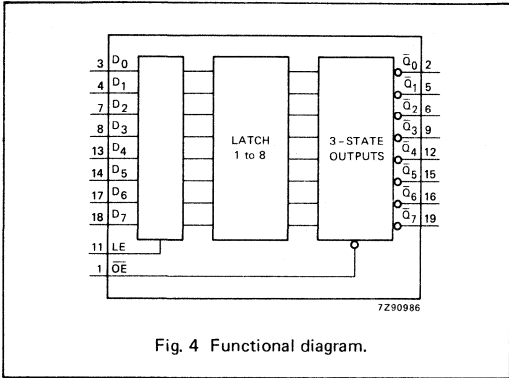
3 $D_0$
4 $D_1$
7 $D_2$
8 $D_3$
13 $D_4$
14 $D_5$
17 $D_6$
18 $D_7$
11 LE
1 $\overline{OE}$

LATCH 1 to 8

3 - STATE OUTPUTS

$\overline{Q}_0$ 2
$\overline{Q}_1$ 5
$\overline{Q}_2$ 6
$\overline{Q}_3$ 9
$\overline{Q}_4$ 12
$\overline{Q}_5$ 15
$\overline{Q}_6$ 16
$\overline{Q}_7$ 19

7Z90986

Fig. 4 Functional diagram.